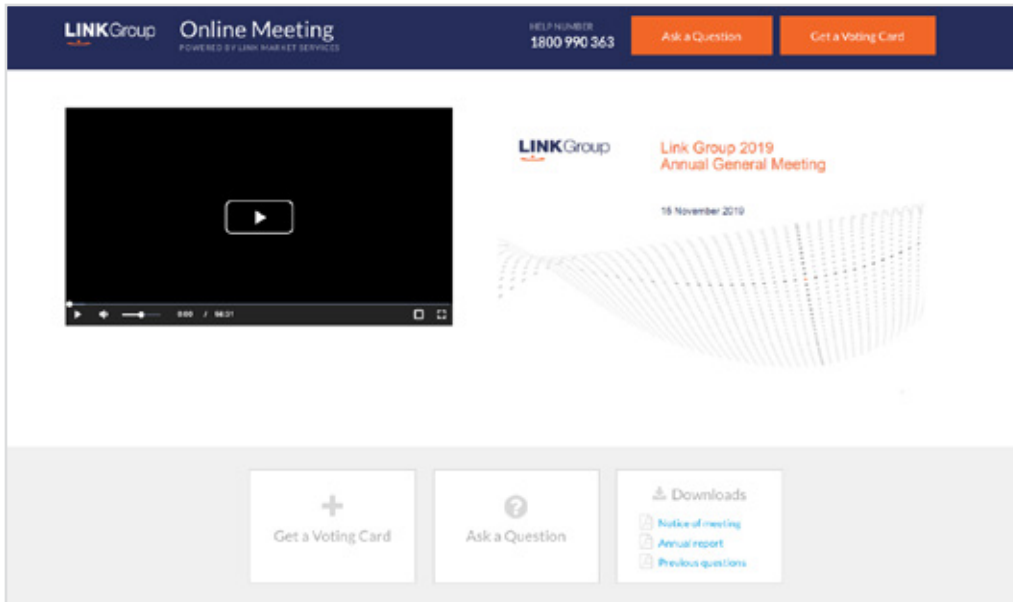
LINKGroup Online Meeting
POWERED BY LINK MARKET SERVICES

HELP NUMBER
1800 990 363

Ask a Question

Get a Voting Card

0:00 / 56:31

LINKGroup

Link Group 2019
Annual General Meeting

15 November 2019

Get a Voting Card

Ask a Question

Downloads

Notice of meeting

Annual report

Previous questions